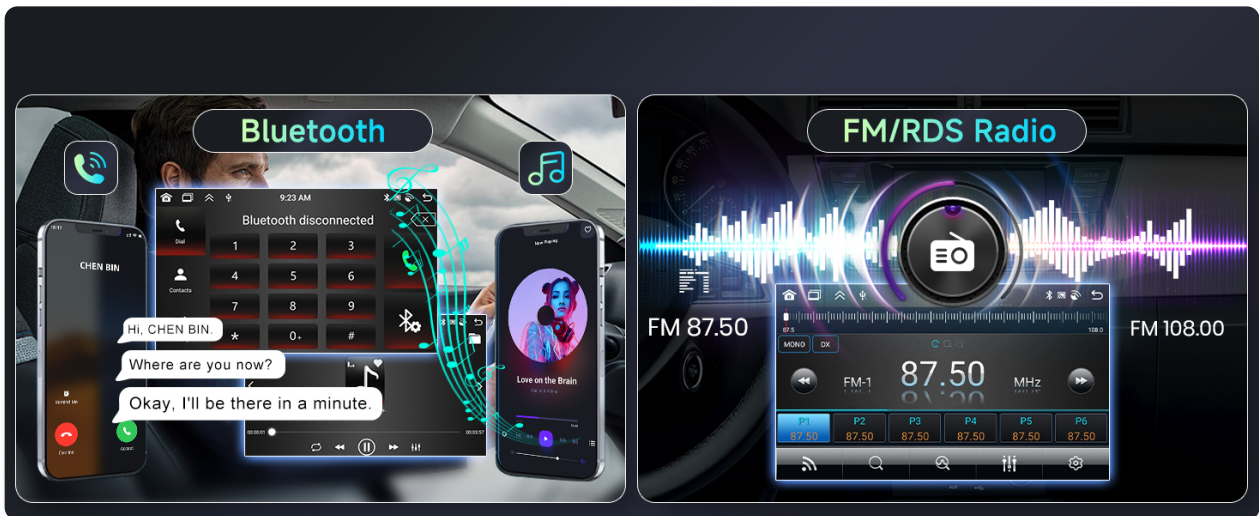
Bluetooth

9:23 AM

Bluetooth disconnected

Dial

Contacts

1 2 3
4 5 6
7 8 9
* 0+ #

CHEN BIN

Hi, CHEN BIN.

Where are you now?

Okay, I'll be there in a minute.

00:00:01

00:03:57

Love on the Brain

FM/RDS Radio

FM 87.50

FM 108.00

87.5

108.0

MONO

DX

FM-1

87.50

MHz

| P1 | P2 | P3 | P4 | P5 | P6 |
|---|---|---|---|---|---|
| 87.50 | 87.50 | 87.50 | 87.50 | 87.50 | 87.50 |